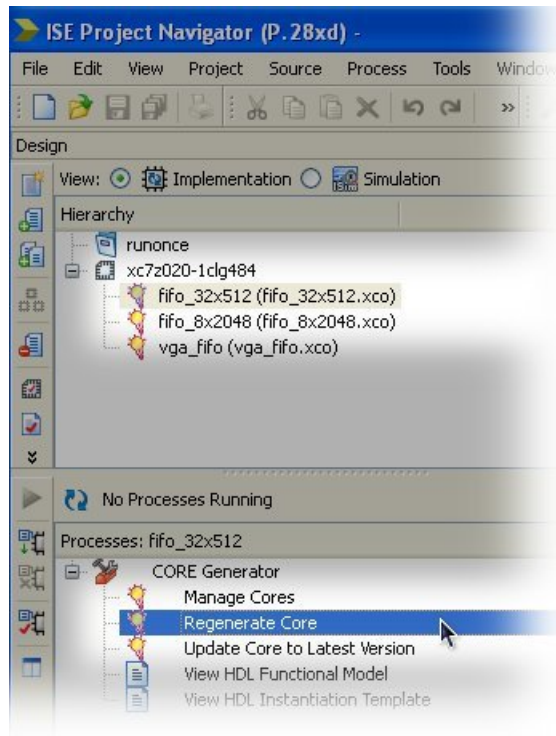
ISE Project Navigator (P.28xd) -

File Edit View Project Source Process Tools Window

Design

View: Implementation Simulation

Hierarchy

runonce
xc7z020-1clg484
fifo_32x512 (fifo_32x512.xco)
fifo_8x2048 (fifo_8x2048.xco)
vga_fifo (vga_fifo.xco)

No Processes Running

Processes: fifo_32x512

CORE Generator
Manage Cores
Regenerate Core
Update Core to Latest Version
View HDL Functional Model
View HDL Instantiation Template